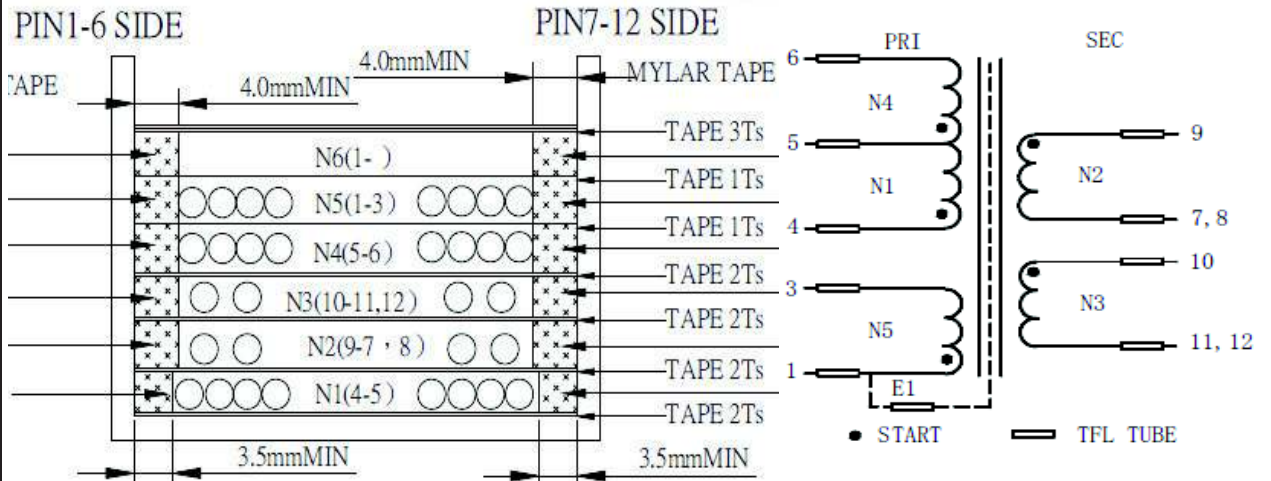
PIN1-6 SIDE

PIN7-12 SIDE

4.0mmMIN

TAPE

4.0mmMIN

MYLAR TAPE

TAPE 3Ts

N6(1- )

TAPE 1Ts

N5(1-3)

TAPE 1Ts

N4(5-6)

TAPE 2Ts

N3(10-11,12)

TAPE 2Ts

N2(9-7，8)

TAPE 2Ts

N1(4-5)

TAPE 2Ts

3.5mmMIN

3.5mmMIN

PRI

SEC

6

N4

5

N1

4

3

N5

1

E1

9

N2

7, 8

10

N3

11, 12

START

TFL TUBE